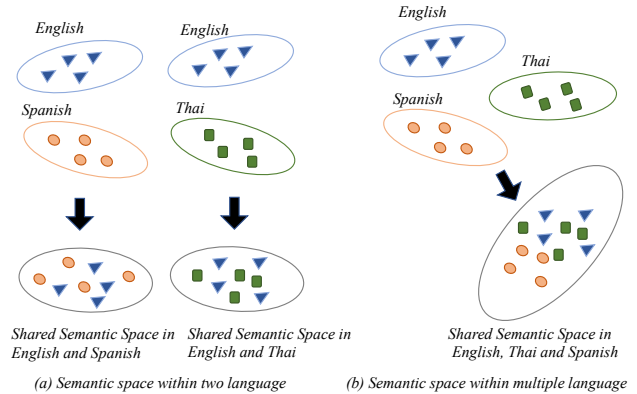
English

English

English

Thai

Spanish

Thai

Spanish

Shared Semantic Space in English and Spanish

Shared Semantic Space in English and Thai

Shared Semantic Space in English, Thai and Spanish

(a) Semantic space within two language

(b) Semantic space within multiple language